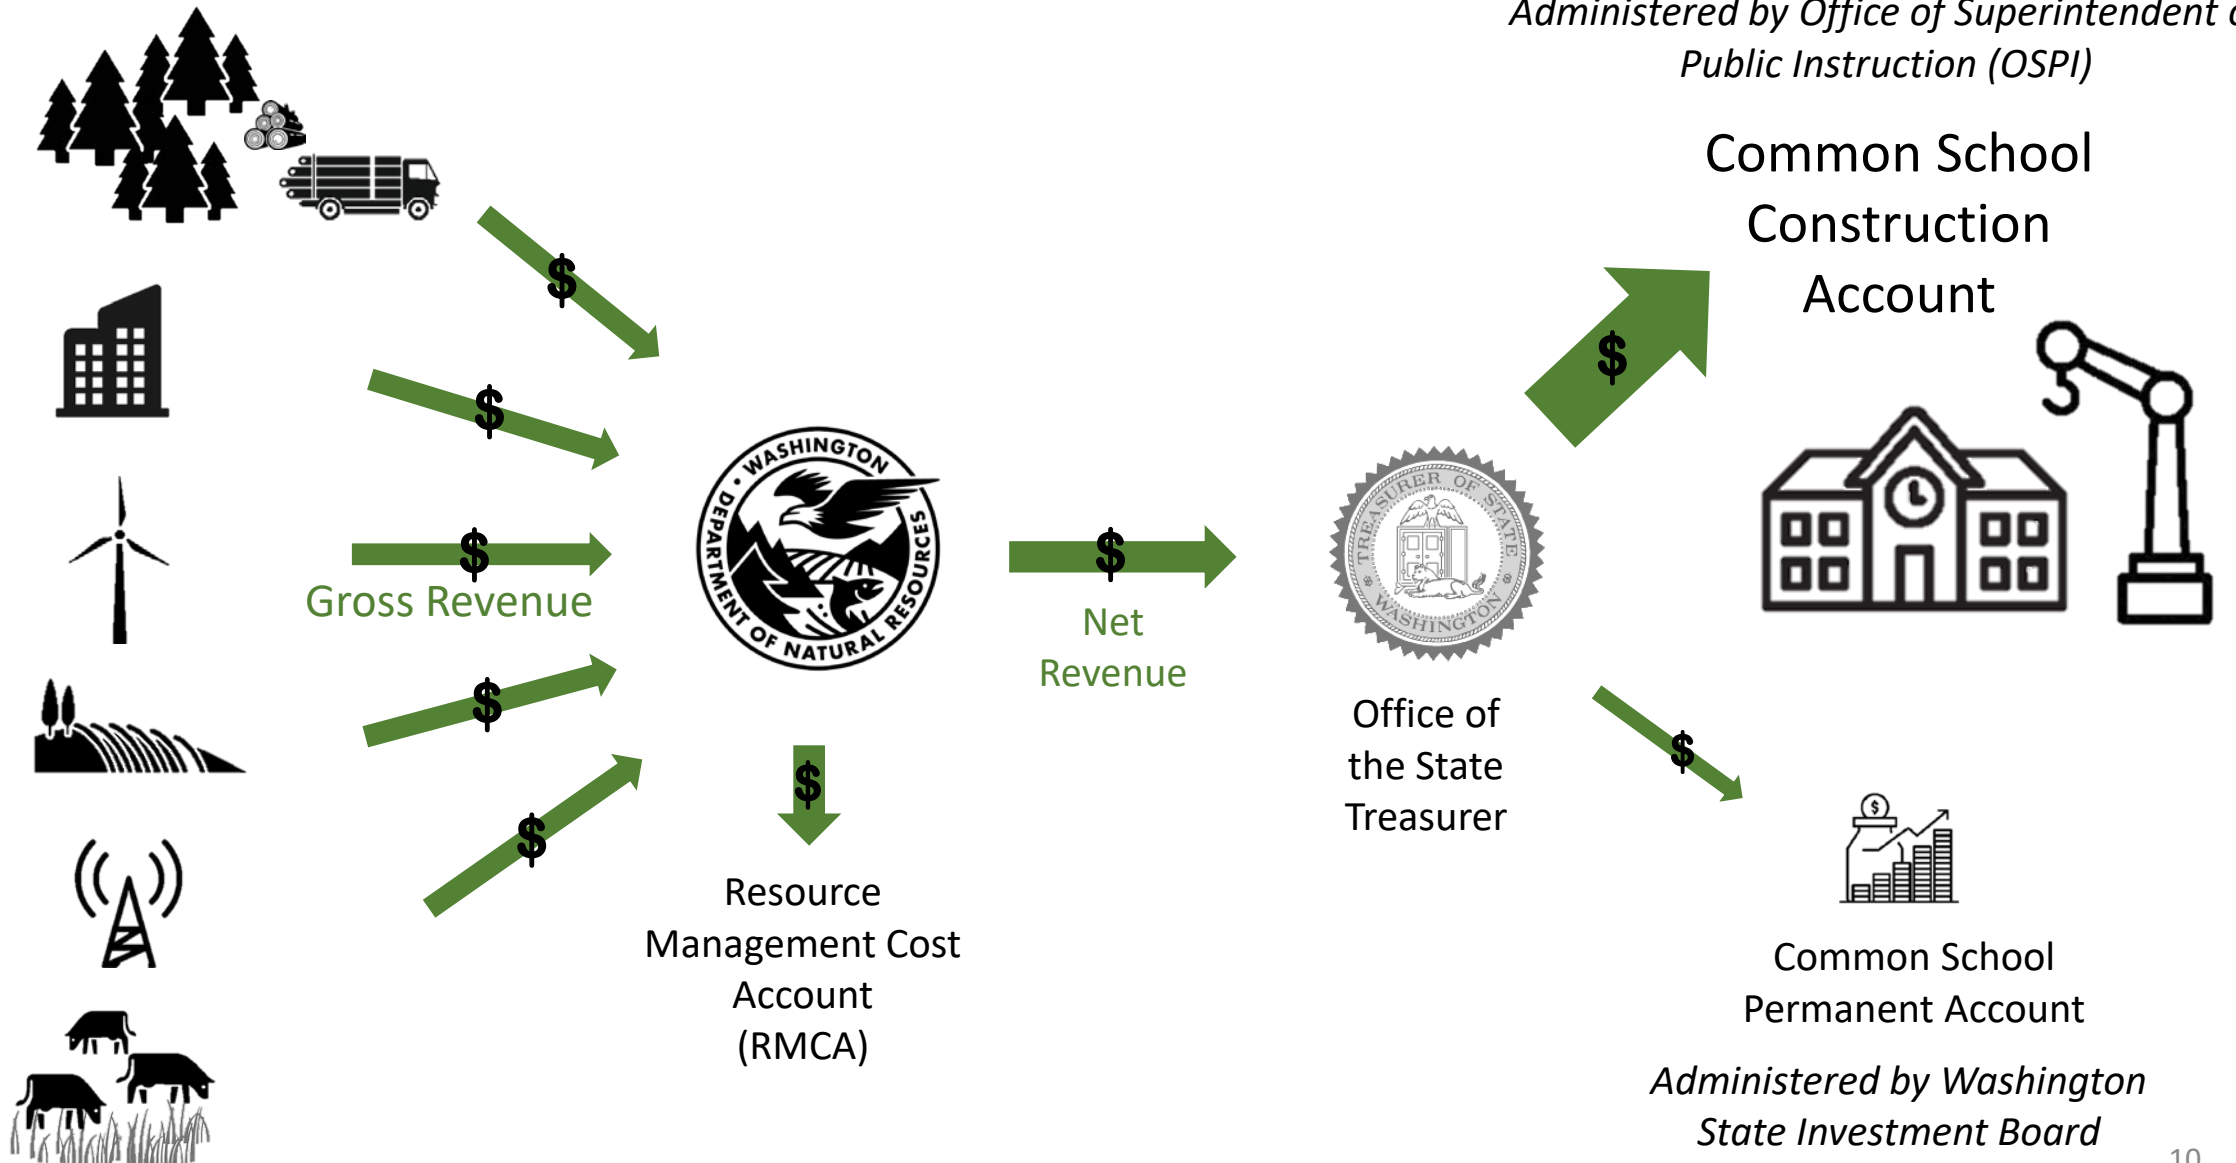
Administered by Office of Superintendent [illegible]
Public Instruction (OSPI)

Common School Construction Account

$

$

$

$

$

$

Gross Revenue

WASHINGTON DEPARTMENT OF NATURAL RESOURCES

$

Net Revenue

TREASURER OF STATE WASHINGTON

Office of the State Treasurer

$

$

Resource Management Cost Account (RMCA)

$

Common School Permanent Account

Administered by Washington State Investment Board

10